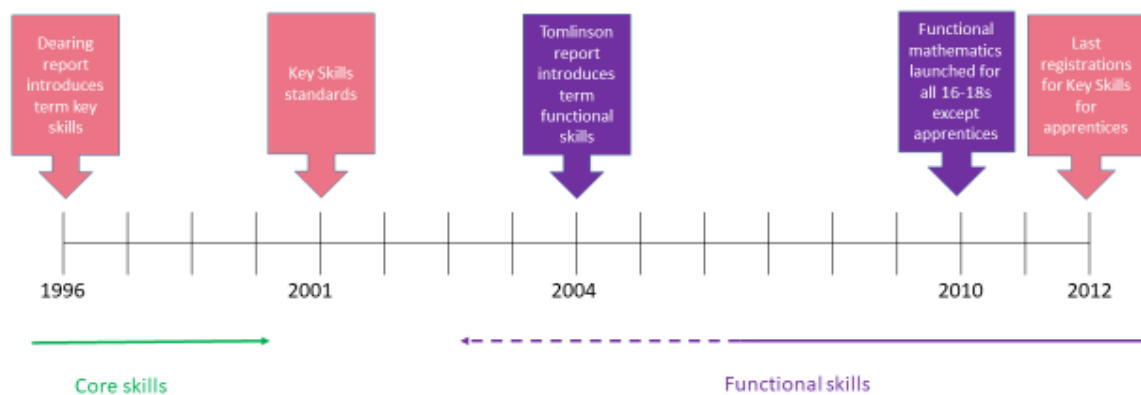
Dearing report introduces term key skills

Key Skills standards

Tomlinson report introduces term functional skills

Functional mathematics launched for all 16-18s except apprentices

Last registrations for Key Skills for apprentices

1996

2001

2004

2010

2012

Core skills

Functional skills